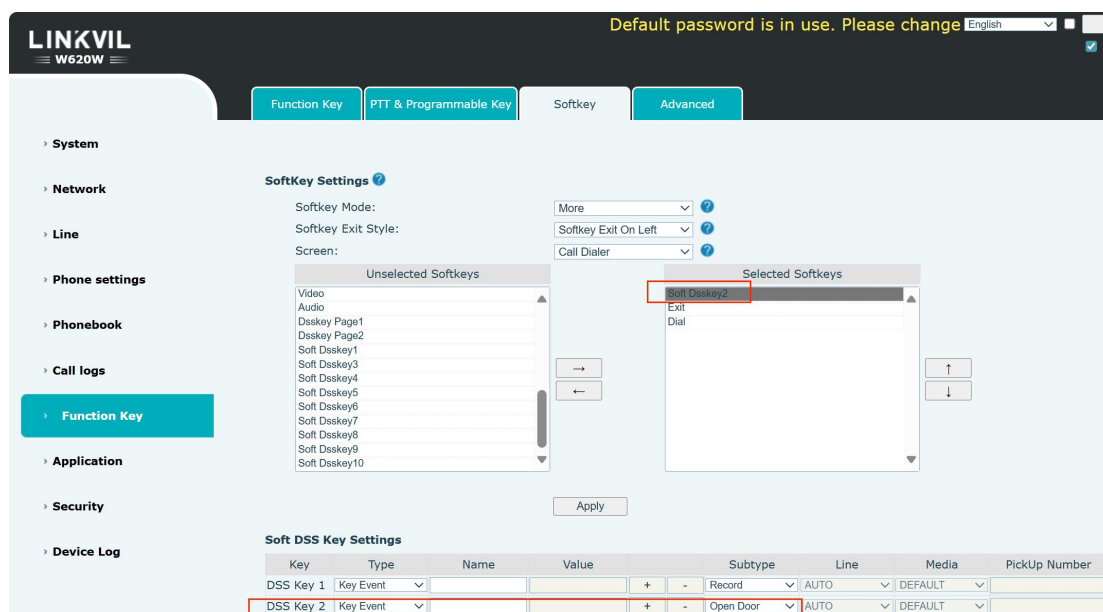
LINKVIL
W620W

Default password is in use. Please change English

System
Network
Line
Phone settings
Phonebook
Call logs
Function Key
Application
Security
Device Log

Function Key | PTT & Programmable Key | Softkey | Advanced

SoftKey Settings

Softkey Mode: More
Softkey Exit Style: Softkey Exit On Left
Screen: Call Dialer

Unselected Softkeys
Video
Audio
Dsskey Page1
Dsskey Page2
Soft Dsskey1
Soft Dsskey3
Soft Dsskey4
Soft Dsskey5
Soft Dsskey6
Soft Dsskey7
Soft Dsskey8
Soft Dsskey9
Soft Dsskey10

→
←

Selected Softkeys
Soft Dsskey2
Exit
Dial

↑
↓

Apply

Soft DSS Key Settings

| Key | Type | Name | Value | | | Subtype | Line | Media | PickUp Number |
|---|---|---|---|---|---|---|---|---|---|
| DSS Key 1 | Key Event | | | + | - | Record | AUTO | DEFAULT | |
| DSS Key 2 | Key Event | | | + | - | Open Door | AUTO | DEFAULT | |